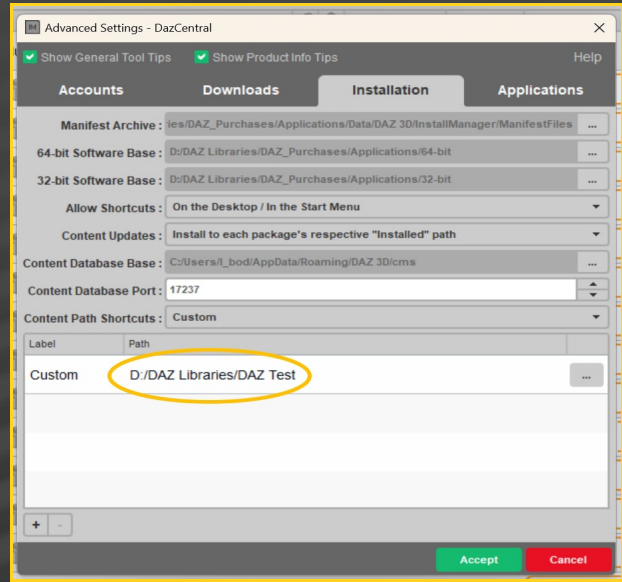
Advanced Settings - DazCentral

Show General Tool Tips Show Product Info Tips Help

Accounts Downloads Installation Applications

Manifest Archive : ies/DAZ_Purchases/Applications/Data/DAZ 3D/InstallManager/ManifestFiles ...

64-bit Software Base : D:/DAZ Libraries/DAZ_Purchases/Applications/64-bit ...

32-bit Software Base : D:/DAZ Libraries/DAZ_Purchases/Applications/32-bit ...

Allow Shortcuts : On the Desktop / In the Start Menu

Content Updates : Install to each package's respective "Installed" path

Content Database Base : C:/Users/l_bod/AppData/Roaming/DAZ 3D/cms ...

Content Database Port : 17237

Content Path Shortcuts : Custom

| Label | Path |
|---|---|
| Custom | D:/DAZ Libraries/DAZ Test |

+ -

Accept Cancel